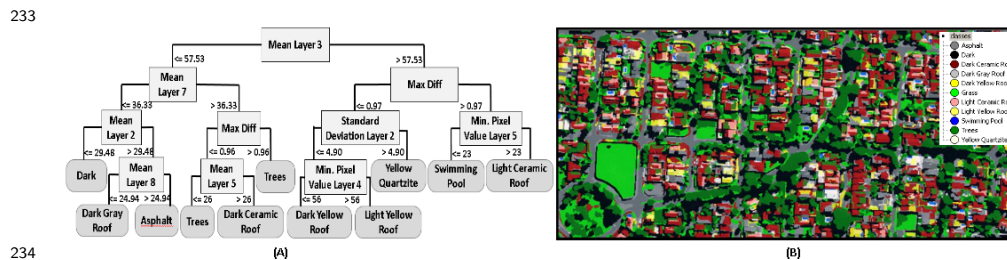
233

Mean Layer 3

<= 57.53

> 57.53

Mean Layer 7

Max Diff

<= 36.33

> 36.33

<= 0.97

> 0.97

Mean Layer 2

Max Diff

Standard Deviation Layer 2

Min. Pixel Value Layer 5

<= 29.48

> 29.48

<= 0.96

> 0.96

<= 4.90

> 4.90

<= 23

> 23

Dark

Mean Layer 8

Mean Layer 5

Trees

Min. Pixel Value Layer 4

Yellow Quartzite

Swimming Pool

Light Ceramic Roof

<= 24.94

> 24.94

<= 26

> 26

<= 56

> 56

Dark Gray Roof

Asphalt

Trees

Dark Ceramic Roof

Dark Yellow Roof

Light Yellow Roof

234

(A)

classes
Asphalt
Dark
Dark Ceramic Ro
Dark Gray Roof
Dark Yellow Roo
Grass
Light Ceramic Ro
Light Yellow Roo
Swimming Pool
Trees
Yellow Quartzite

(B)